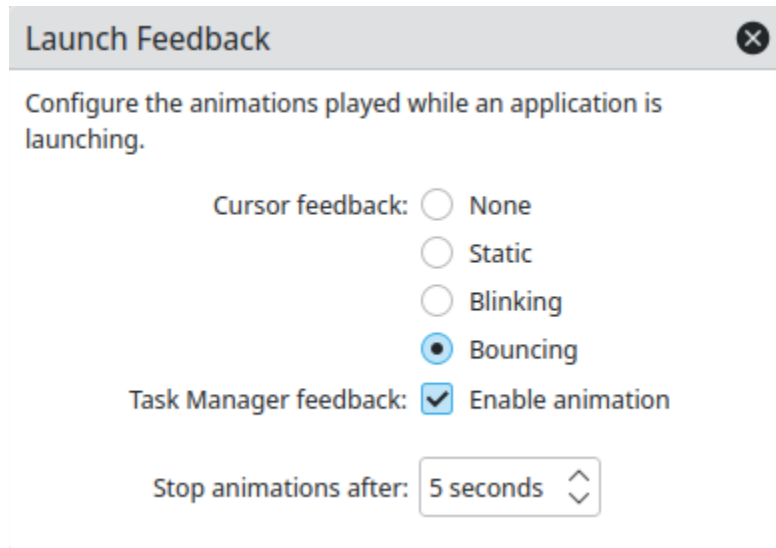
Launch Feedback

Configure the animations played while an application is launching.

Cursor feedback: None
Static
Blinking
Bouncing

Task Manager feedback: Enable animation

Stop animations after: 5 seconds